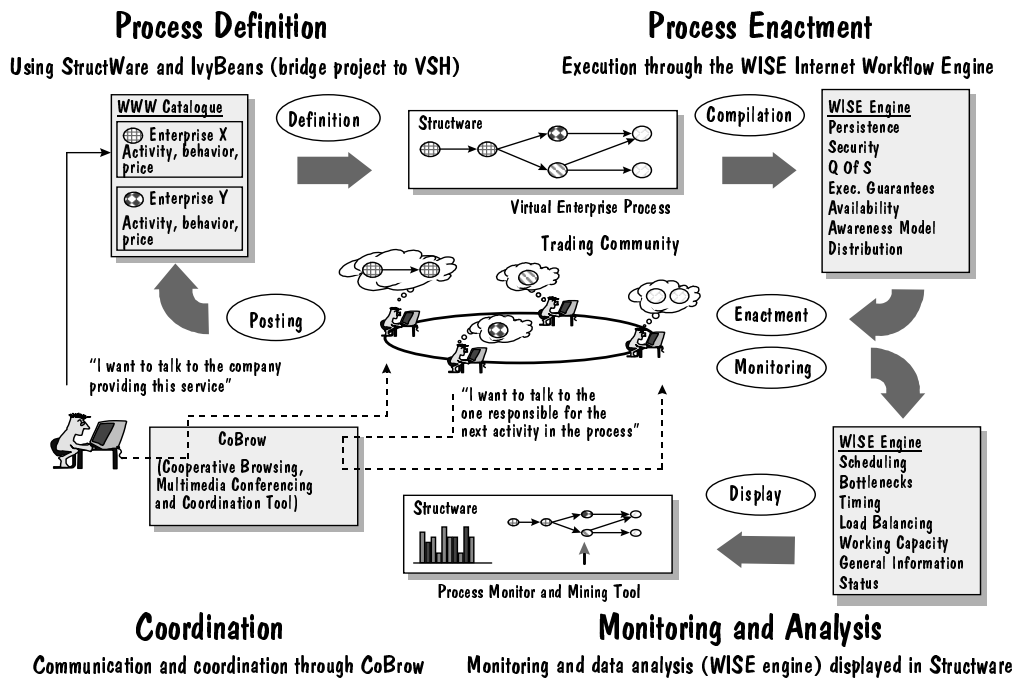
Process Definition

Using StructWare and IvyBeans (bridge project to VSH)

Process Enactment

Execution through the WISE Internet Workflow Engine

WWW Catalogue

Enterprise X
Activity, behavior, price

Enterprise Y
Activity, behavior, price

Definition

Structware

Virtual Enterprise Process

Compilation

WISE Engine
Persistence
Security
Q Of S
Exec. Guarantees
Availability
Awareness Model
Distribution

Trading Community

Posting

Enactment

Monitoring

"I want to talk to the company providing this service"

"I want to talk to the one responsible for the next activity in the process"

CoBrow
(Cooperative Browsing, Multimedia Conferencing and Coordination Tool)

WISE Engine
Scheduling
Bottlenecks
Timing
Load Balancing
Working Capacity
General Information
Status

Display

Structware

Process Monitor and Mining Tool

Coordination

Communication and coordination through CoBrow

Monitoring and Analysis

Monitoring and data analysis (WISE engine) displayed in Structware